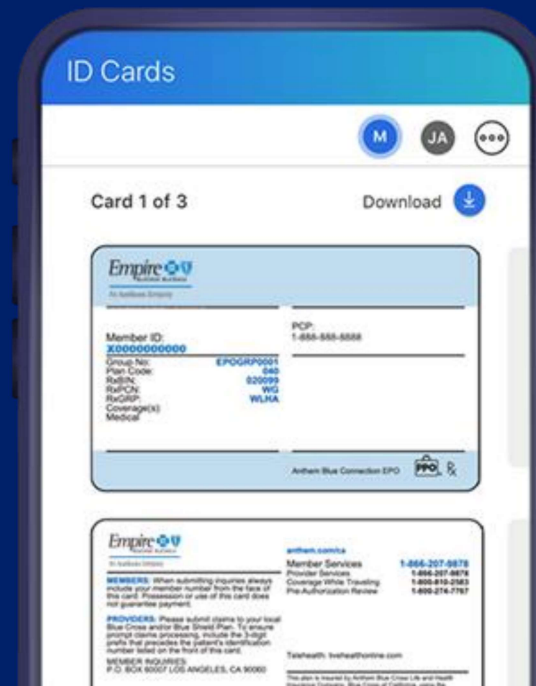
ID Cards

M JA ···

Card 1 of 3

Download

Empire

An Anthem Company

Member ID:
X0000000000

Group No: EPOGRP0001
Plan Code: 040
RxBIN: 020099
RxPCN: WG
RxGRP: WLHA
Coverage(s):
Medical

PCP:
1-888-555-5555

Anthem Blue Connection EPO PPO ℞

Empire

An Anthem Company

MEMBERS: When submitting inquiries always include your member number from the face of this card. Possession or use of this card does not guarantee payment.

PROVIDERS: Please submit claims to your local Blue Cross and/or Blue Shield Plan. To ensure prompt claims processing, include the 3-digit prefix that precedes the patient's identification number listed on the front of this card.

MEMBER INQUIRIES:
P.O. BOX 60007 LOS ANGELES, CA 90060

anthem.com/ca

Member Services 1-866-207-9878
Provider Services 1-866-207-9878
Coverage While Traveling 1-800-810-2583
Pre-Authorization Review 1-800-274-7767

Telehealth: livehealthonline.com

This plan is insured by Anthem Blue Cross Life and Health Insurance Company. Blue Cross of California, using the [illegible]